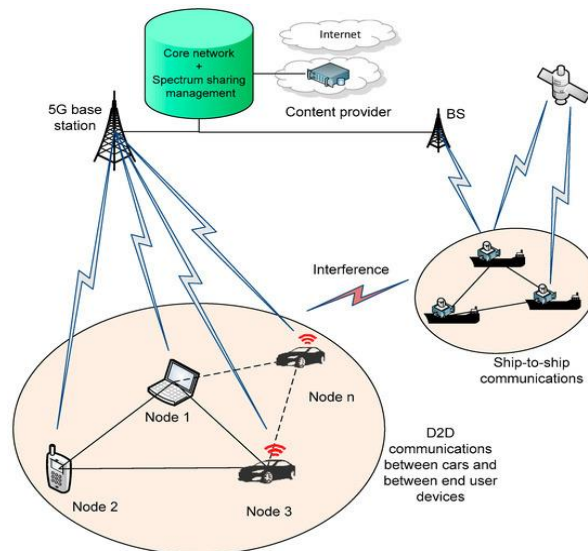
Core network
+
Spectrum sharing management

Internet

Content provider

5G base station

BS

Interference

Ship-to-ship communications

Node 1

Node n

Node 2

Node 3

D2D communications between cars and between end user devices